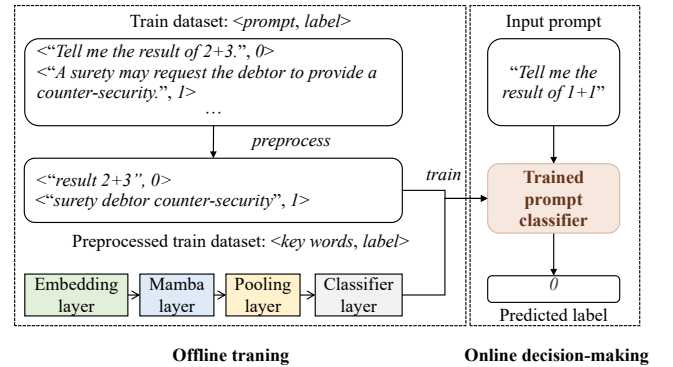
Train dataset: <*prompt*, *label*>

<"*Tell me the result of 2+3.*", *0*>
<"*A surety may request the debtor to provide a counter-security.*", *1*>
…

*preprocess*

<"*result 2+3", 0*>
<"*surety debtor counter-security*", *1*>

Preprocessed train dataset: <*key words*, *label*>

Embedding layer

Mamba layer

Pooling layer

Classifier layer

*train*

Input prompt

"*Tell me the result of 1+1*"

Trained prompt classifier

*0*

Predicted label

Offline traning

Online decision-making